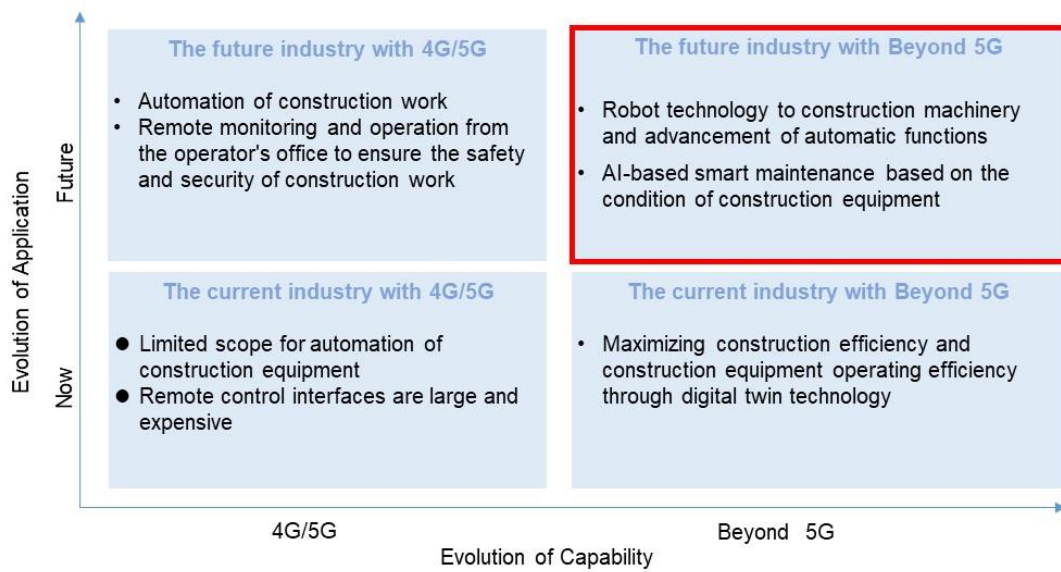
Evolution of Application

Future

Now

The future industry with 4G/5G

- Automation of construction work
- Remote monitoring and operation from the operator's office to ensure the safety and security of construction work

The future industry with Beyond 5G

- Robot technology to construction machinery and advancement of automatic functions
- AI-based smart maintenance based on the condition of construction equipment

The current industry with 4G/5G

- Limited scope for automation of construction equipment
- Remote control interfaces are large and expensive

The current industry with Beyond 5G

- Maximizing construction efficiency and construction equipment operating efficiency through digital twin technology

4G/5G

Beyond 5G

Evolution of Capability